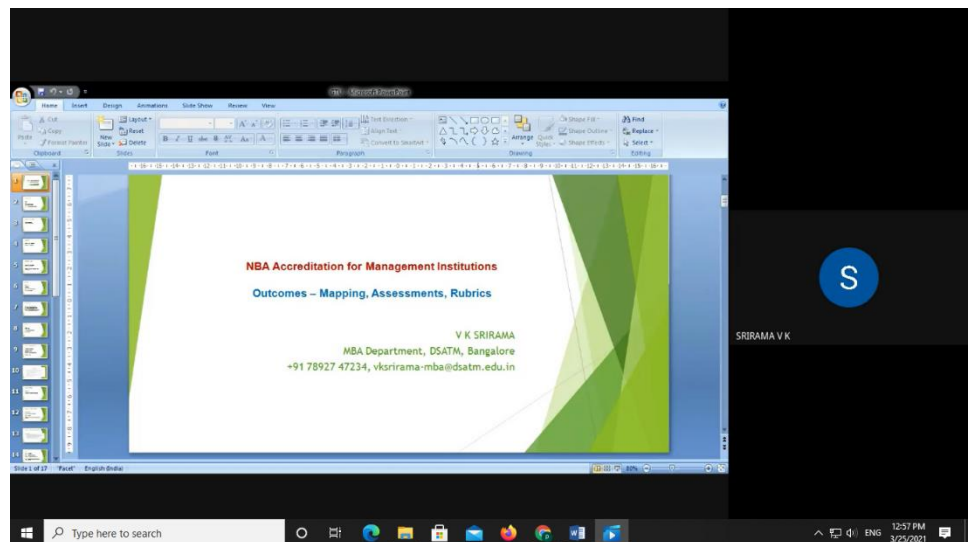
Home Insert Design Animations Slide Show Review View

Cut
Copy
Paste
Format Painter
Clipboard
Layout
Reset
New Slide
Delete
Slides
Font
Text Direction
Align Text
Convert to SmartArt
Paragraph
Arrange
Quick Styles
Shape Fill
Shape Outline
Shape Effects
Drawing
Find
Replace
Select
Editing

NBA Accreditation for Management Institutions

Outcomes – Mapping, Assessments, Rubrics

V K SRIRAMA
MBA Department, DSATM, Bangalore
+91 78927 47234, vksrirama-mba@dsatm.edu.in

S

SRIRAMA V K

Slide 1 of 17 "Facet" English (India)

Type here to search

ENG 12:57 PM 3/25/2021